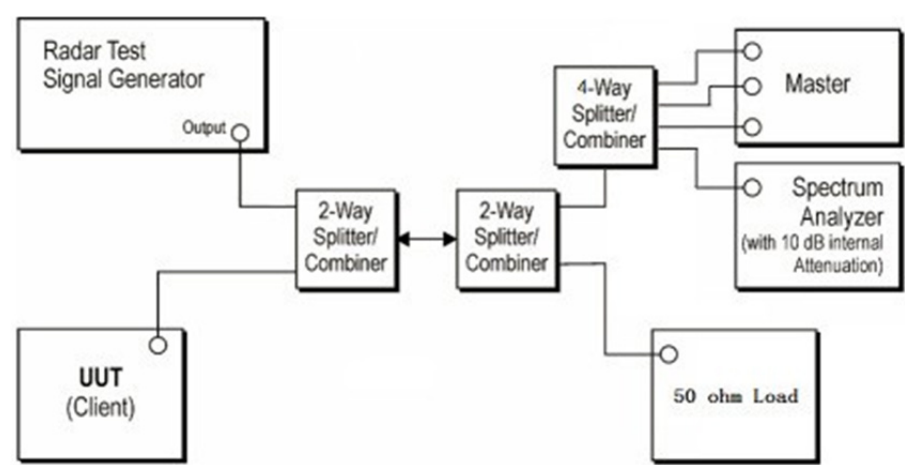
Radar Test
Signal Generator

Output

2-Way
Splitter/
Combiner

2-Way
Splitter/
Combiner

4-Way
Splitter/
Combiner

Master

Spectrum
Analyzer
(with 10 dB internal
Attenuation)

UUT
(Client)

50 ohm Load